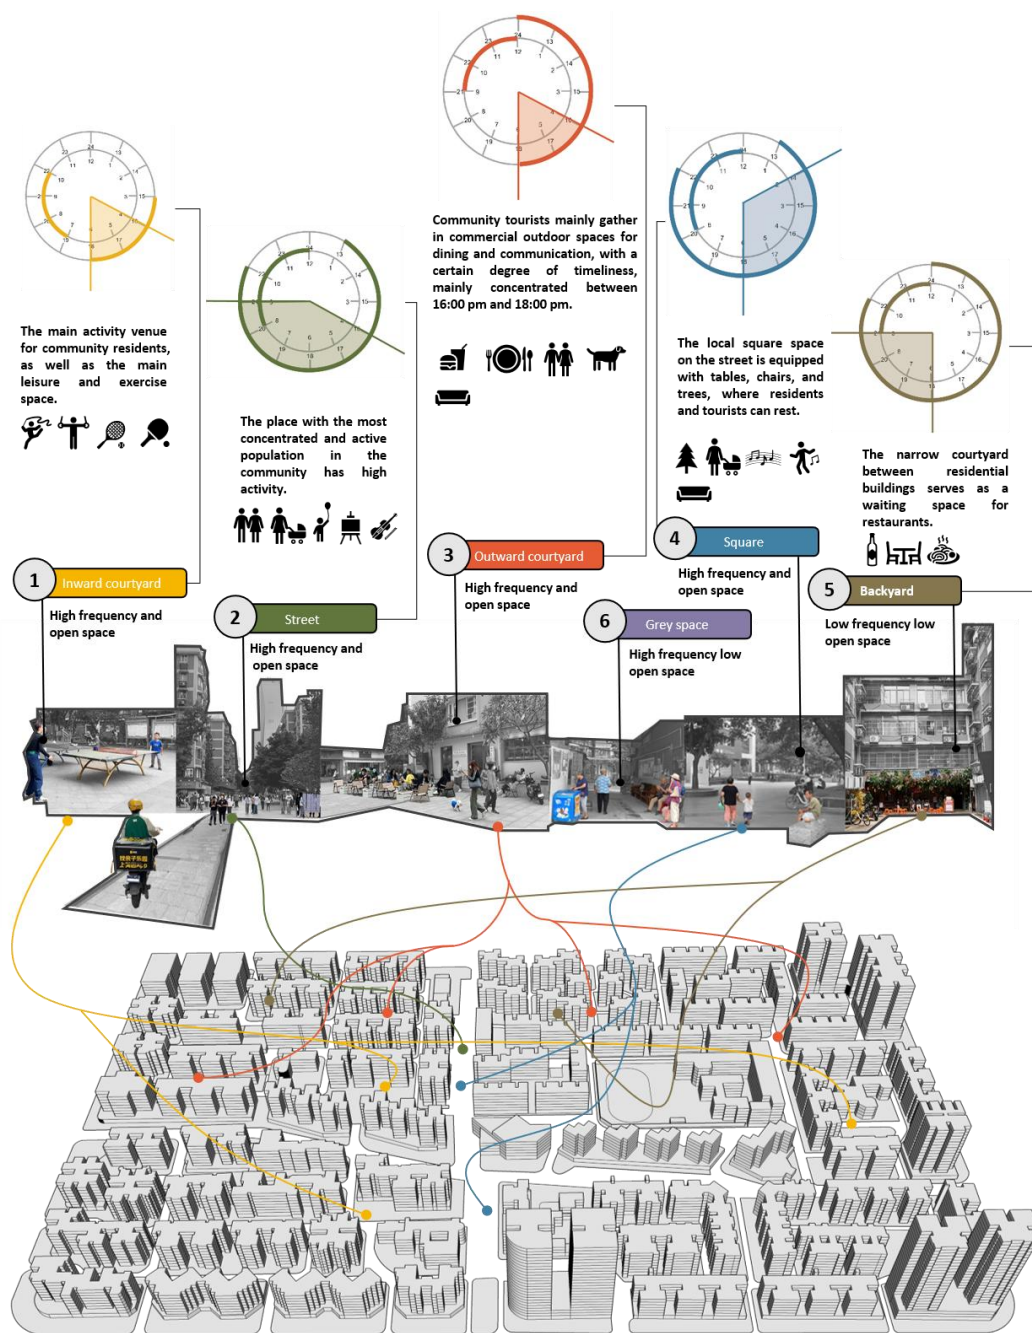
Community tourists mainly gather in commercial outdoor spaces for dining and communication, with a certain degree of timeliness, mainly concentrated between 16:00 pm and 18:00 pm.

The main activity venue for community residents, as well as the main leisure and exercise space.

The place with the most concentrated and active population in the community has high activity.

The local square space on the street is equipped with tables, chairs, and trees, where residents and tourists can rest.

The narrow courtyard between residential buildings serves as a waiting space for restaurants.

1 Inward courtyard
High frequency and open space

2 Street
High frequency and open space

3 Outward courtyard
High frequency and open space

4 Square
High frequency and open space

6 Grey space
High frequency low open space

5 Backyard
Low frequency low open space